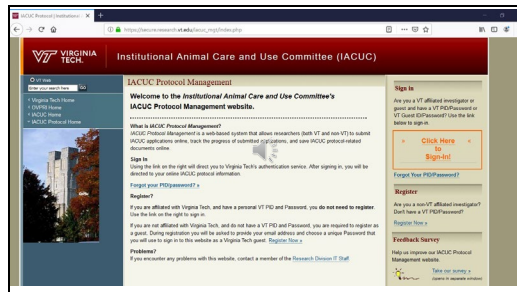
IACUC Protocol | Institutional ×

https://secure.research.vt.edu/iacuc_mgt/index.php

VIRGINIA TECH.

Institutional Animal Care and Use Committee (IACUC)

VT Web
Enter your search here GO

» Virginia Tech Home
» OVPRI Home
» IACUC Home
» IACUC Protocol Home

IACUC Protocol Management

Welcome to the Institutional Animal Care and Use Committee's IACUC Protocol Management website.

What is IACUC Protocol Management?
IACUC Protocol Management is a web-based system that allows researchers (both VT and non-VT) to submit IACUC applications online, track the progress of submitted applications, and save IACUC protocol-related documents online.

Sign In
Using the link on the right will direct you to Virginia Tech's authentication service. After signing in, you will be directed to your online IACUC protocol information.

Forgot your PID/password? »

Register?
If you are affiliated with Virginia Tech, and have a personal VT PID and Password, you do not need to register. Use the link on the right to sign in.

If you are not affiliated with Virginia Tech, and do not have a VT PID and Password, you are required to register as a guest. During registration you will be asked to provide your email address and choose a unique Password that you will use to sign in to this website as a Virginia Tech guest. Register Now »

Problems?
If you encounter any problems with this website, contact a member of the Research Division IT Staff.

Sign in

Are you a VT affiliated investigator or guest and have a VT PID/Password or VT Guest ID/Password? Use the link below to sign-in.

Click Here to Sign-In!

Forgot Your PID/Password?

Register

Are you a non-VT affiliated investigator? Don't have a VT PID/Password?

Register Now »

Feedback Survey

Help us improve our IACUC Protocol Management website.

Take our survey »
(opens in separate window)